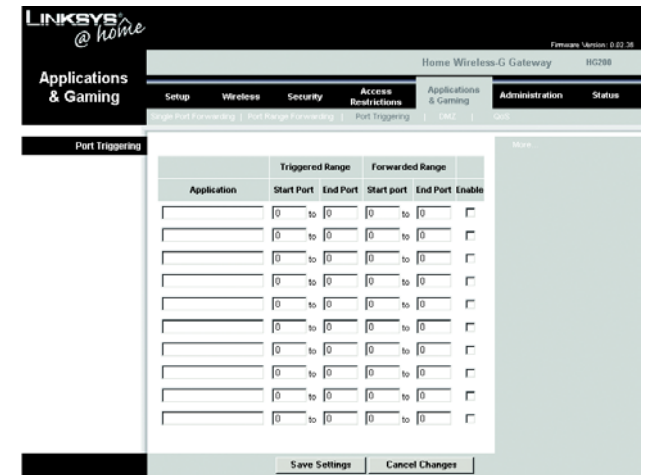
LINKSYS @ home

Firmware Version: 0.02.36

Home Wireless-G Gateway HG200

Applications & Gaming

Setup | Wireless | Security | Access Restrictions | Applications & Gaming | Administration | Status

Single Port Forwarding | Port Range Forwarding | Port Triggering | DMZ | QoS

Port Triggering

More...

| Application | Triggered Range Start Port | Triggered Range End Port | Forwarded Range Start port | Forwarded Range End Port | Enable |
|---|---|---|---|---|---|
| | 0 to | 0 | 0 to | 0 | |
| | 0 to | 0 | 0 to | 0 | |
| | 0 to | 0 | 0 to | 0 | |
| | 0 to | 0 | 0 to | 0 | |
| | 0 to | 0 | 0 to | 0 | |
| | 0 to | 0 | 0 to | 0 | |
| | 0 to | 0 | 0 to | 0 | |
| | 0 to | 0 | 0 to | 0 | |
| | 0 to | 0 | 0 to | 0 | |
| | 0 to | 0 | 0 to | 0 | |

Save Settings | Cancel Changes